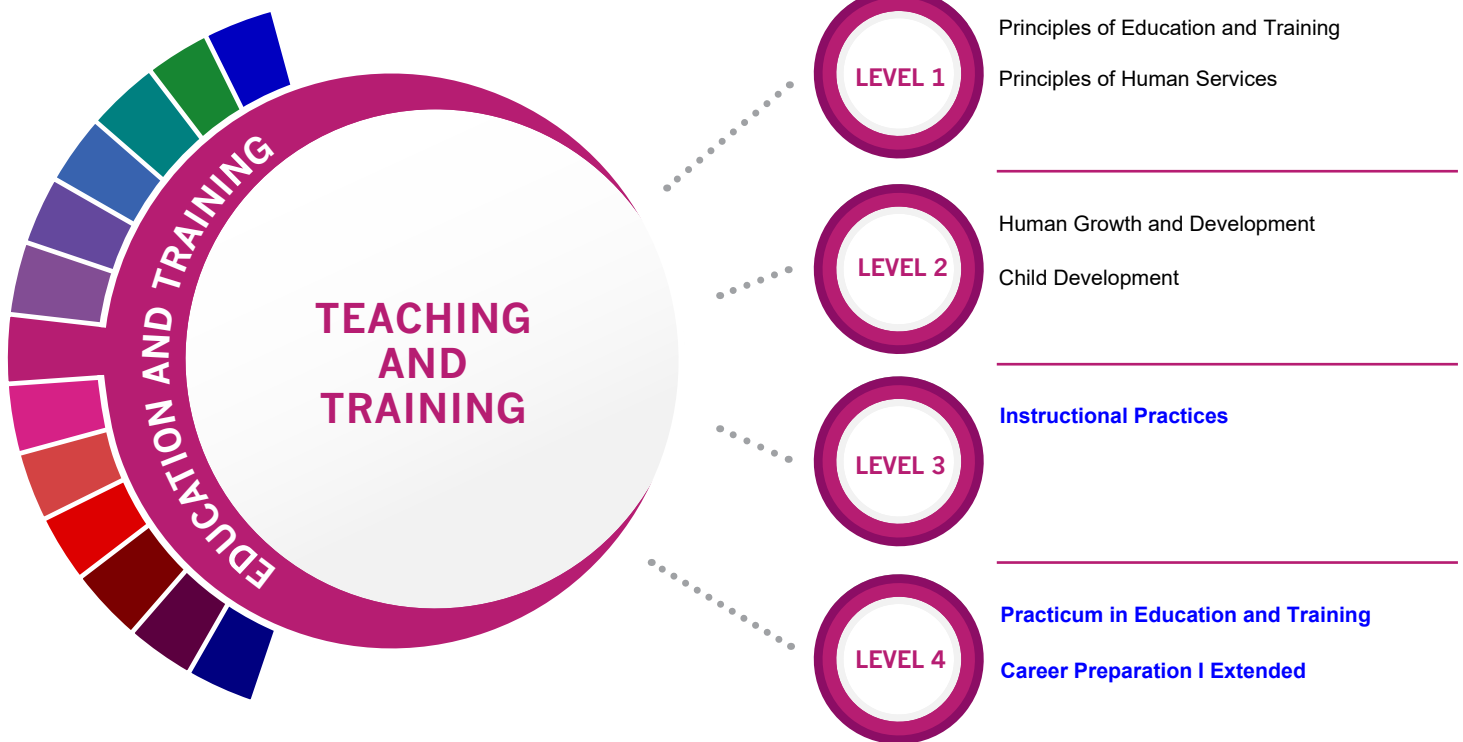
EDUCATION AND TRAINING

TEACHING AND TRAINING

LEVEL 1

Principles of Education and Training

Principles of Human Services

LEVEL 2

Human Growth and Development

Child Development

LEVEL 3

Instructional Practices

LEVEL 4

Practicum in Education and Training

Career Preparation I Extended